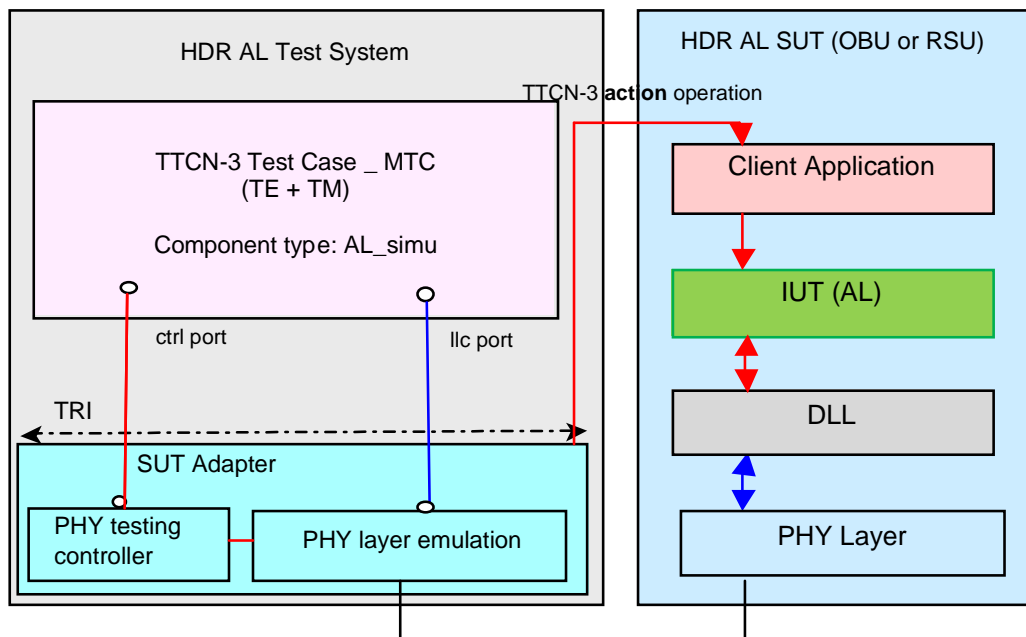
HDR AL Test System

HDR AL SUT (OBU or RSU)

TTCN-3 **action** operation

TTCN-3 Test Case _ MTC
(TE + TM)

Component type: AL_simu

Client Application

IUT (AL)

ctrl port

llc port

TRI

DLL

SUT Adapter

PHY testing controller

PHY layer emulation

PHY Layer